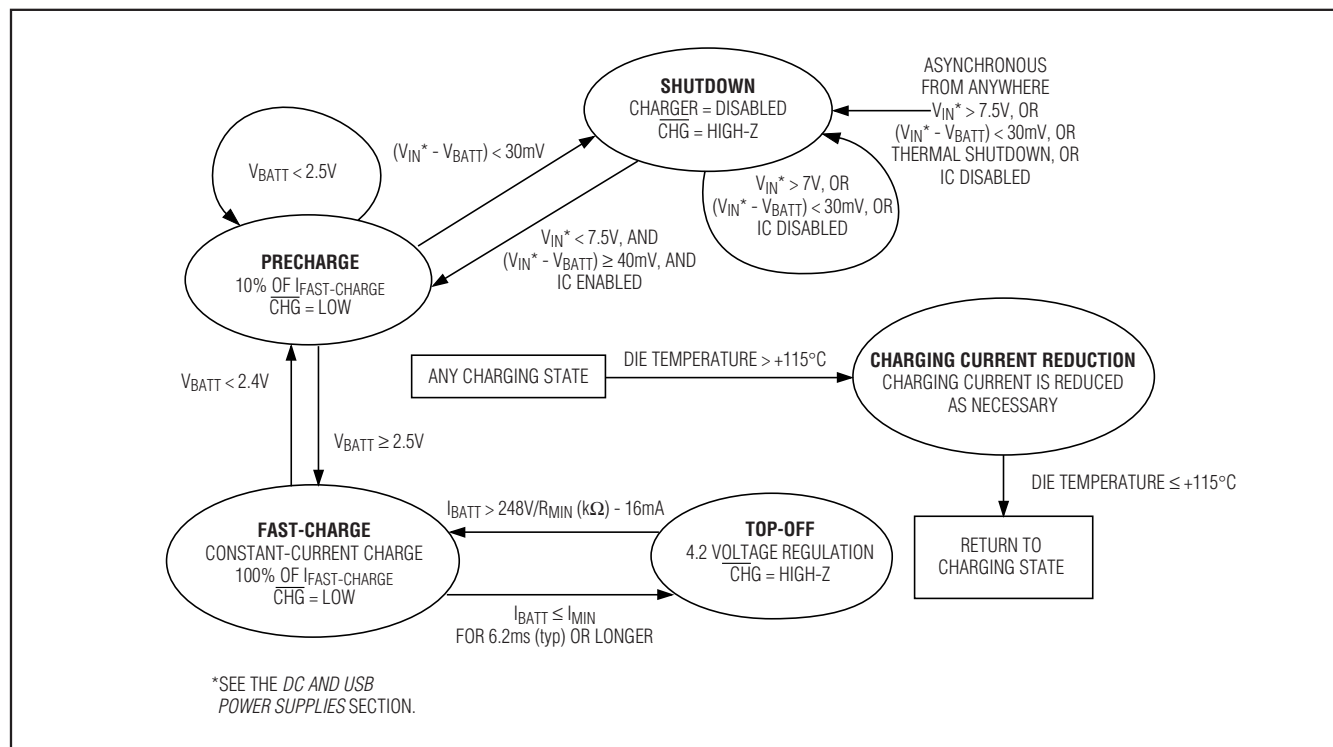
SHUTDOWN
CHARGER = DISABLED
$\overline{CHG}$ = HIGH-Z

ASYNCHRONOUS
FROM ANYWHERE
$V_{IN}$* > 7.5V, OR
($V_{IN}$* - $V_{BATT}$) < 30mV, OR
THERMAL SHUTDOWN, OR
IC DISABLED

$V_{BATT}$ < 2.5V

($V_{IN}$* - $V_{BATT}$) < 30mV

$V_{IN}$* > 7V, OR
($V_{IN}$* - $V_{BATT}$) < 30mV, OR
IC DISABLED

$V_{IN}$* < 7.5V, AND
($V_{IN}$* - $V_{BATT}$) ≥ 40mV, AND
IC ENABLED

PRECHARGE
10% OF $I_{FAST-CHARGE}$
$\overline{CHG}$ = LOW

ANY CHARGING STATE

DIE TEMPERATURE > +115°C

CHARGING CURRENT REDUCTION
CHARGING CURRENT IS REDUCED
AS NECESSARY

$V_{BATT}$ < 2.4V

$V_{BATT}$ ≥ 2.5V

DIE TEMPERATURE ≤ +115°C

$I_{BATT}$ > 248V/$R_{MIN}$ (kΩ) - 16mA

FAST-CHARGE
CONSTANT-CURRENT CHARGE
100% OF $I_{FAST-CHARGE}$
$\overline{CHG}$ = LOW

TOP-OFF
4.2 VOLTAGE REGULATION
$\overline{CHG}$ = HIGH-Z

RETURN TO
CHARGING STATE

$I_{BATT}$ ≤ $I_{MIN}$
FOR 6.2ms (typ) OR LONGER

*SEE THE DC AND USB POWER SUPPLIES SECTION.